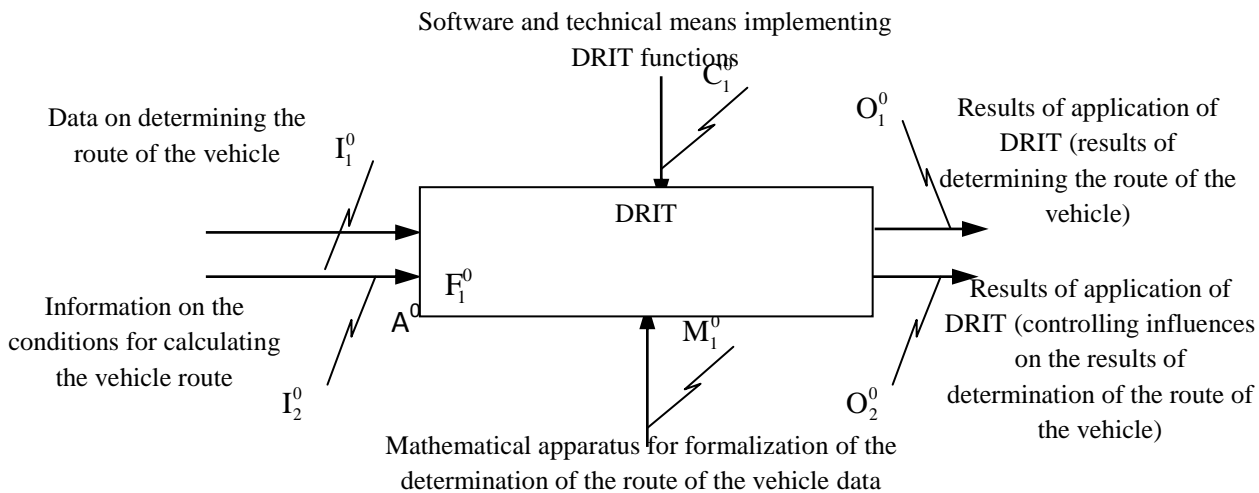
Software and technical means implementing DRIT functions

$C_1^0$

Data on determining the route of the vehicle

$I_1^0$

DRIT

$F_1^0$

$A^0$

Information on the conditions for calculating the vehicle route

$I_2^0$

$M_1^0$

$O_1^0$

Results of application of DRIT (results of determining the route of the vehicle)

Results of application of DRIT (controlling influences on the results of determination of the route of the vehicle)

$O_2^0$

Mathematical apparatus for formalization of the determination of the route of the vehicle data